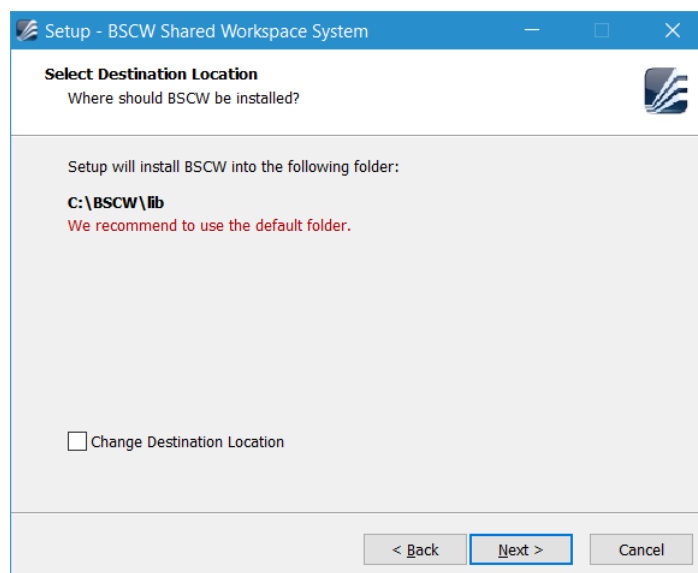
Setup - BSCW Shared Workspace System

Select Destination Location
Where should BSCW be installed?

Setup will install BSCW into the following folder:

C:\BSCW\lib
We recommend to use the default folder.

Change Destination Location

< Back
Next >
Cancel